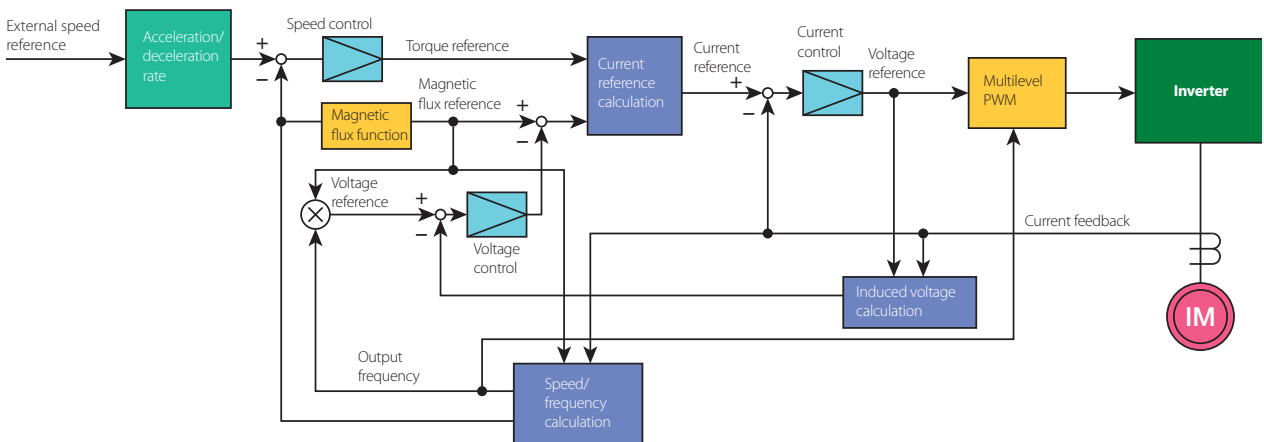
External speed reference

Acceleration/ deceleration rate

+
−

Speed control

Torque reference

Magnetic flux reference

+
−

Magnetic flux function

Current reference calculation

Current reference

+
−

Current control

Voltage reference

Multilevel PWM

Inverter

Voltage reference

+
−

Voltage control

Current feedback

Induced voltage calculation

IM

Output frequency

Speed/ frequency calculation